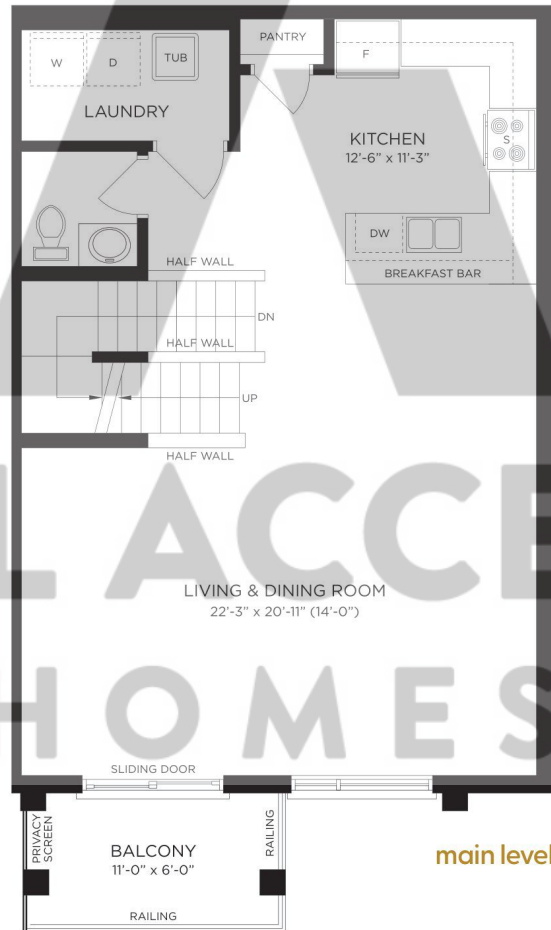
W
D
TUB
LAUNDRY
PANTRY
F
KITCHEN
12'-6" x 11'-3"
S
DW
BREAKFAST BAR
HALF WALL
DN
HALF WALL
UP
HALF WALL
L ACCE
LIVING & DINING ROOM
22'-3" x 20'-11" (14'-0")
HOMES
SLIDING DOOR
PRIVACY SCREEN
BALCONY
11'-0" x 6'-0"
RAILING
RAILING
main level